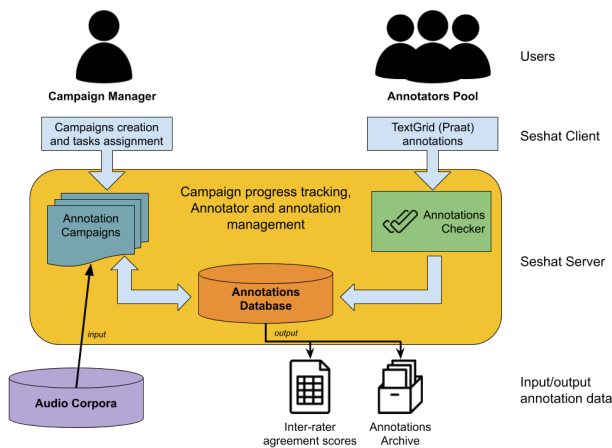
Users

Campaign Manager

Annotators Pool

Campaigns creation and tasks assignment

TextGrid (Praat) annotations

Seshat Client

Campaign progress tracking, Annotator and annotation management

Annotation Campaigns

Annotations Checker

Seshat Server

Annotations Database

input

output

Audio Corpora

Inter-rater agreement scores

Annotations Archive

Input/output annotation data